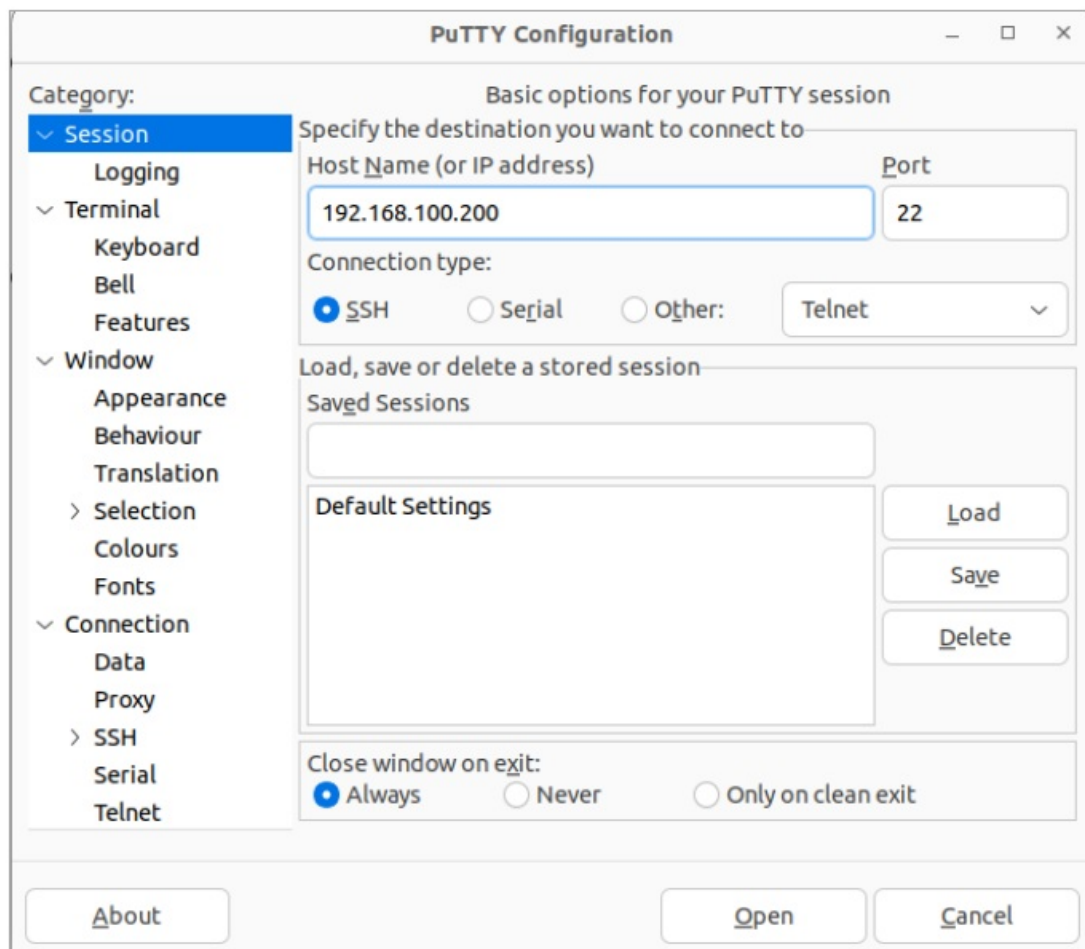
PuTTY Configuration

Category:

Session
Logging
Terminal
Keyboard
Bell
Features
Window
Appearance
Behaviour
Translation
Selection
Colours
Fonts
Connection
Data
Proxy
SSH
Serial
Telnet

Basic options for your PuTTY session

Specify the destination you want to connect to

Host Name (or IP address)

Port

192.168.100.200

22

Connection type:

SSH Serial Other: Telnet

Load, save or delete a stored session

Saved Sessions

Default Settings

Load

Save

Delete

Close window on exit:

Always Never Only on clean exit

About

Open

Cancel